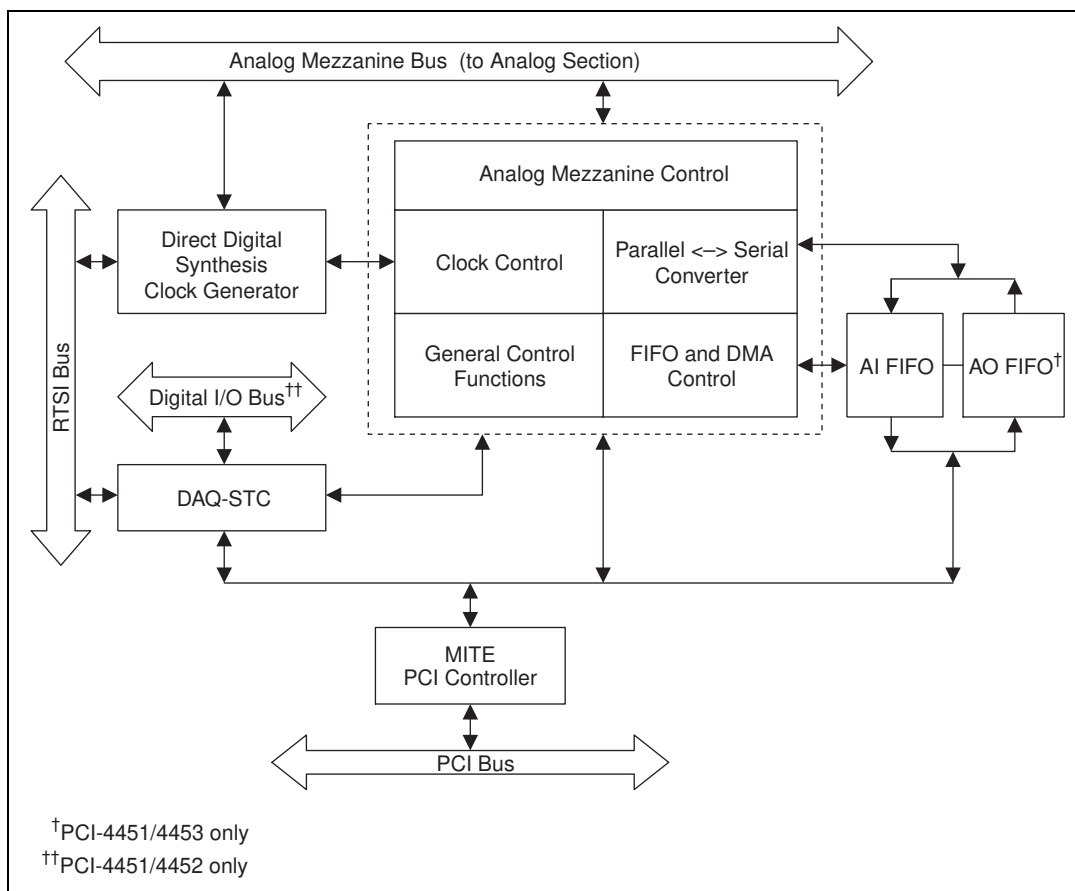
Analog Mezzanine Bus (to Analog Section)

Analog Mezzanine Control

RTSI Bus

Direct Digital Synthesis Clock Generator

Clock Control

Parallel <–> Serial Converter

General Control Functions

FIFO and DMA Control

AI FIFO

AO FIFO$^{\dagger}$

Digital I/O Bus$^{\dagger\dagger}$

DAQ-STC

MITE PCI Controller

PCI Bus

$^{\dagger}$PCI-4451/4453 only
$^{\dagger\dagger}$PCI-4451/4452 only